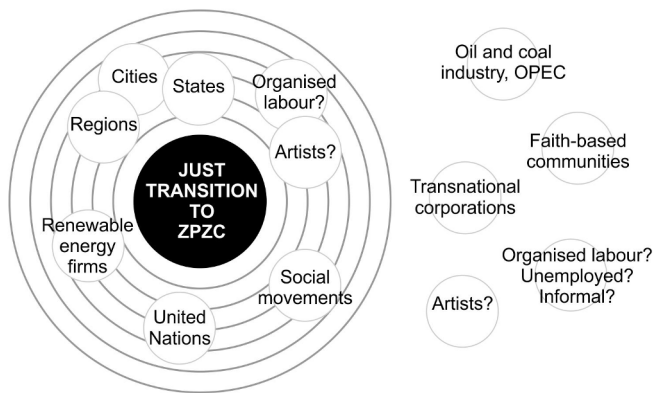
JUST TRANSITION TO ZPZC

Cities

States

Organised labour?

Regions

Artists?

Renewable energy firms

Social movements

United Nations

Oil and coal industry, OPEC

Faith-based communities

Transnational corporations

Organised labour? Unemployed? Informal?

Artists?